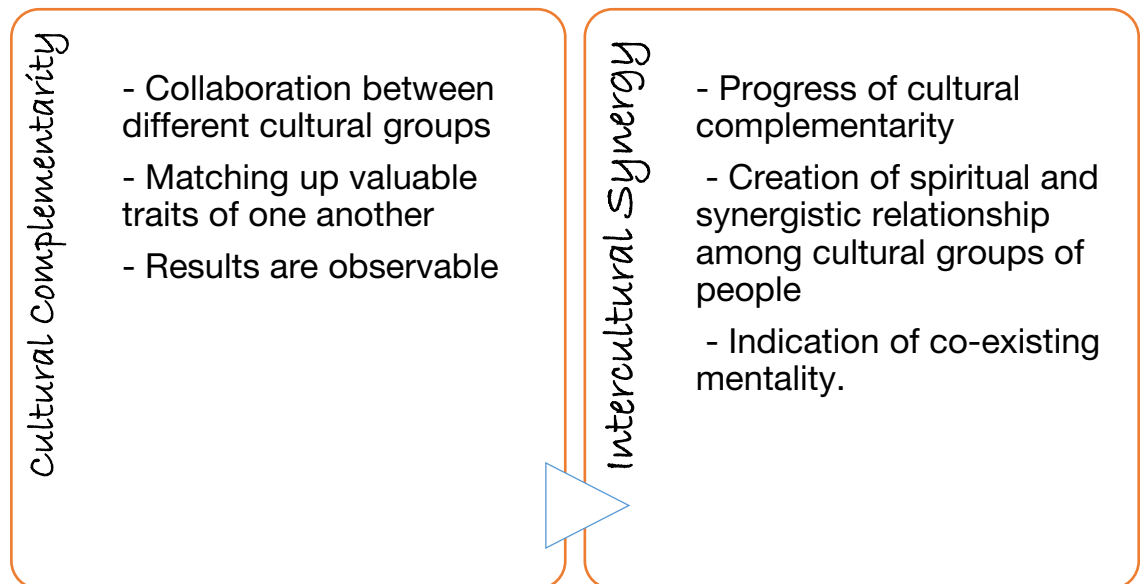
Cultural Complementarity

- Collaboration between different cultural groups

- Matching up valuable traits of one another

- Results are observable

Intercultural Synergy

- Progress of cultural complementarity

- Creation of spiritual and synergistic relationship among cultural groups of people

- Indication of co-existing mentality.